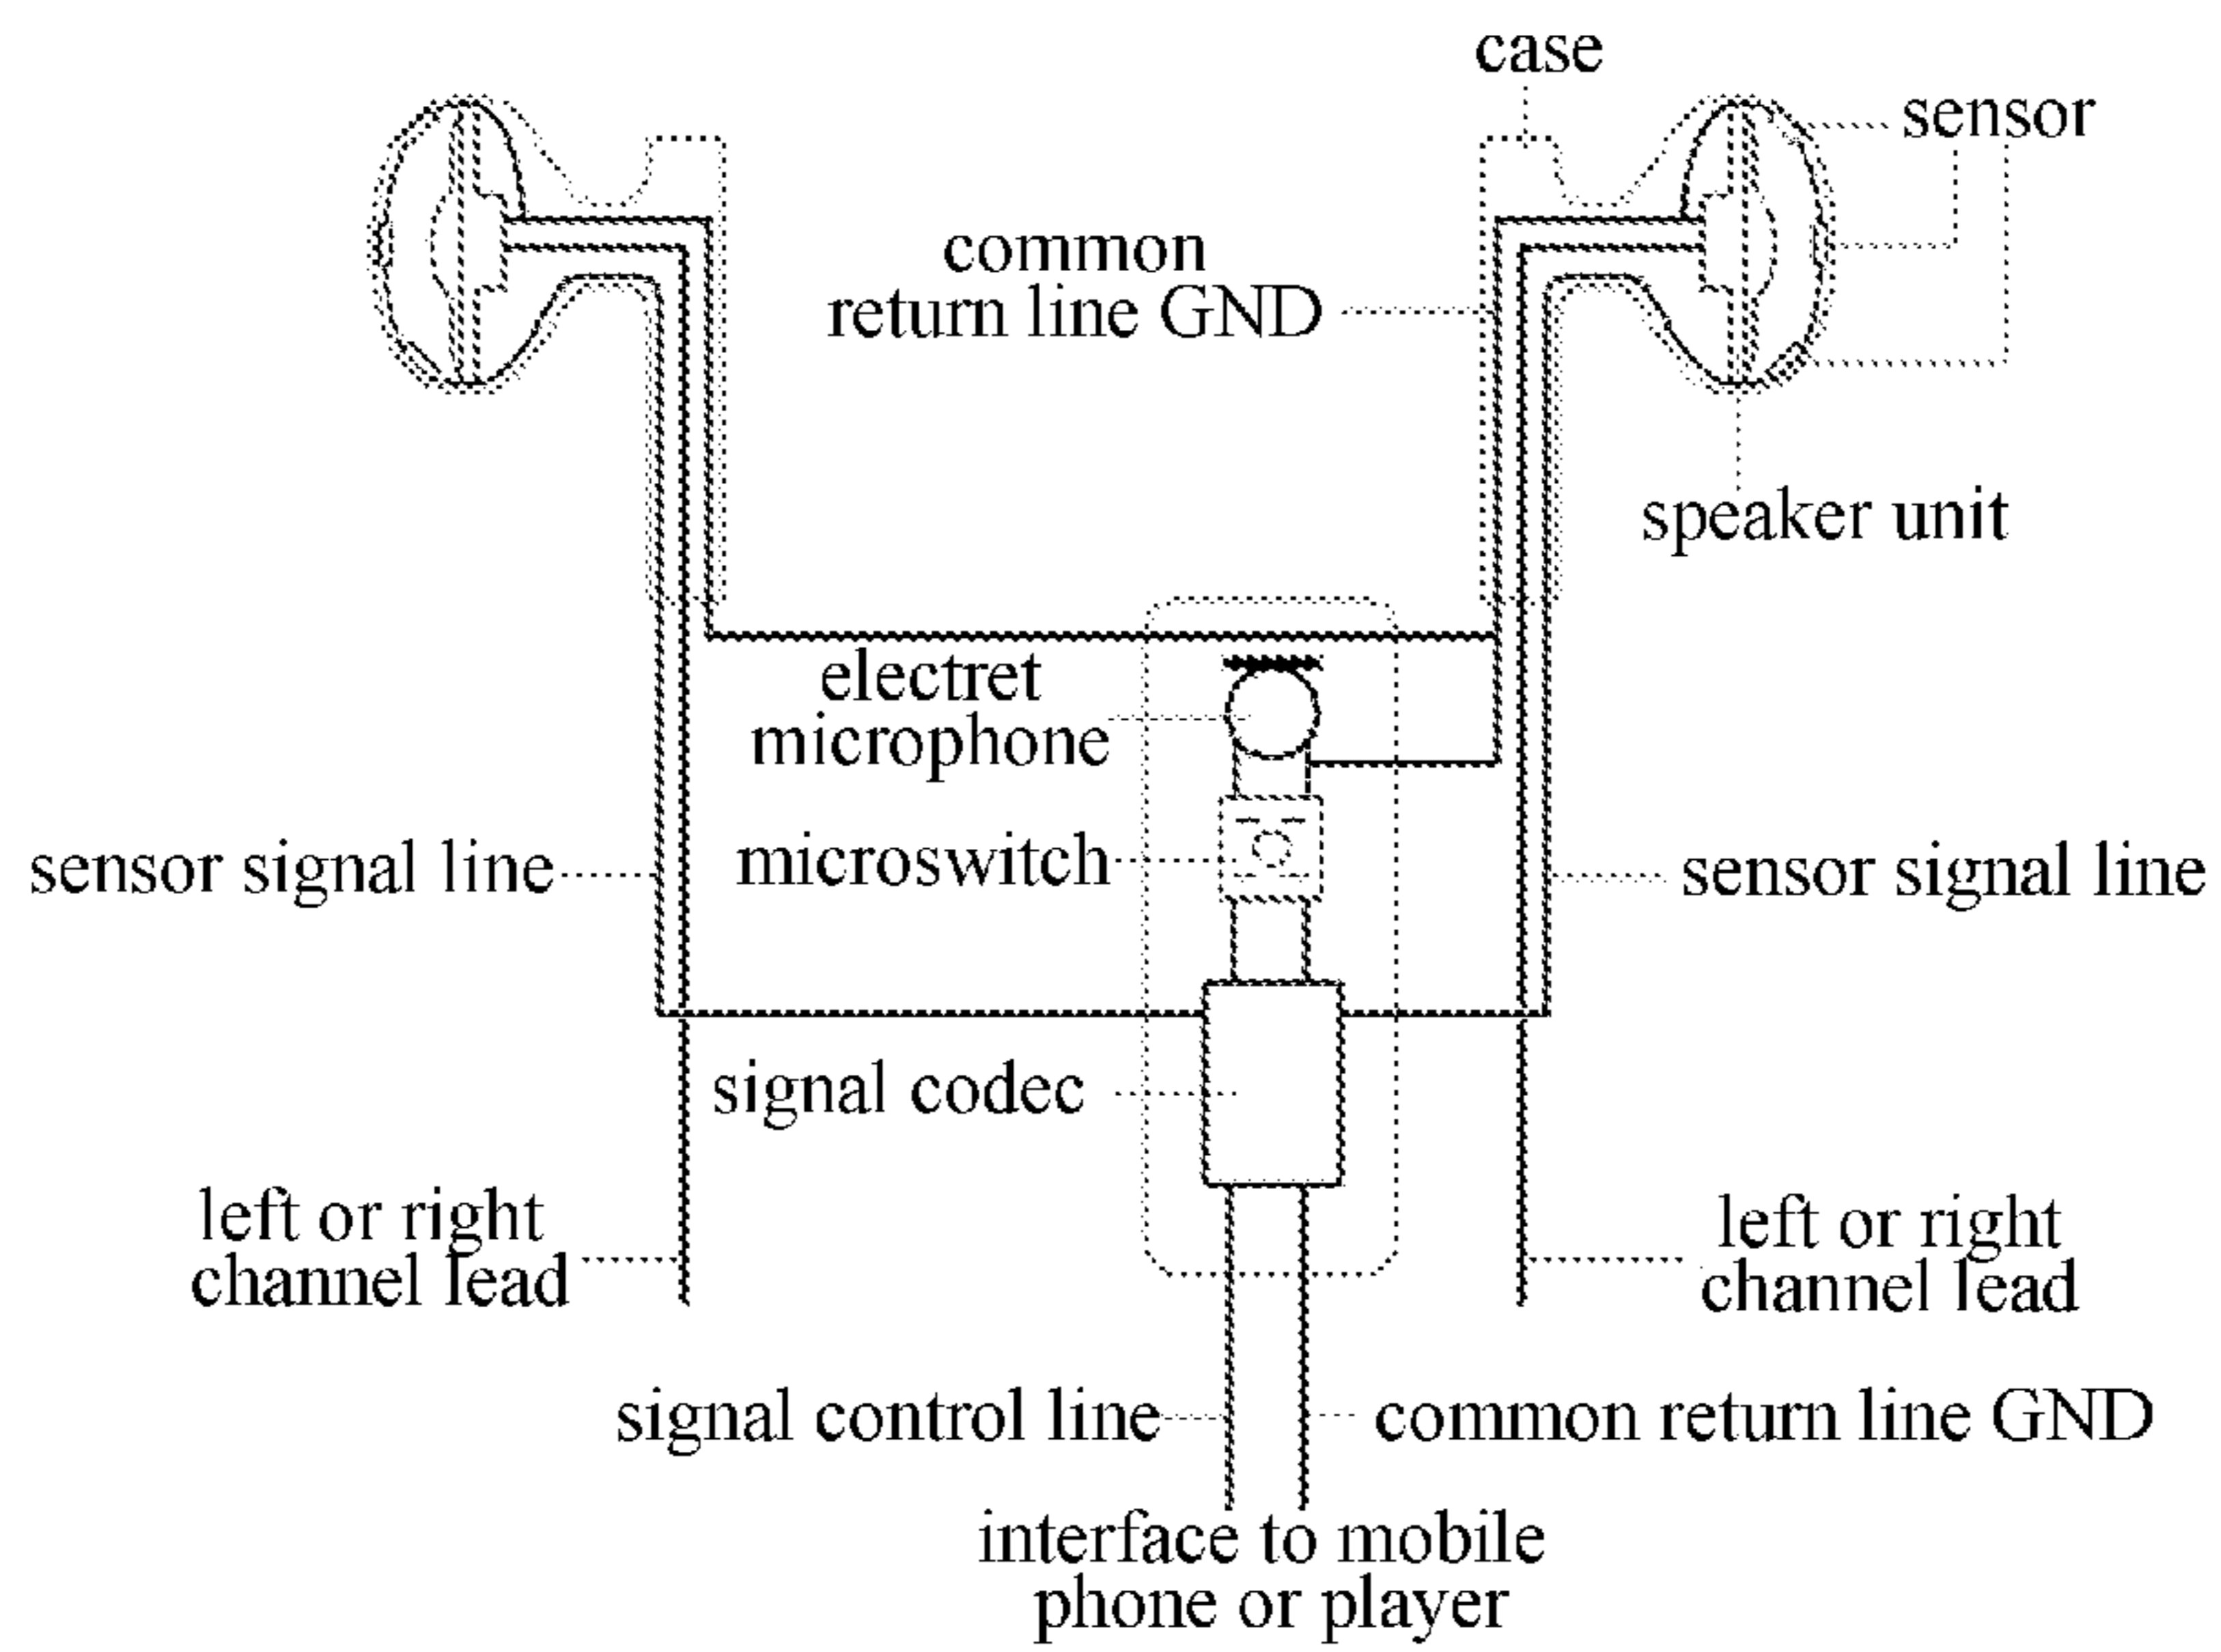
case
sensor
common return line GND
speaker unit
electret microphone
microswitch
sensor signal line
sensor signal line
signal codec
left or right channel lead
left or right channel lead
signal control line
common return line GND
interface to mobile phone or player